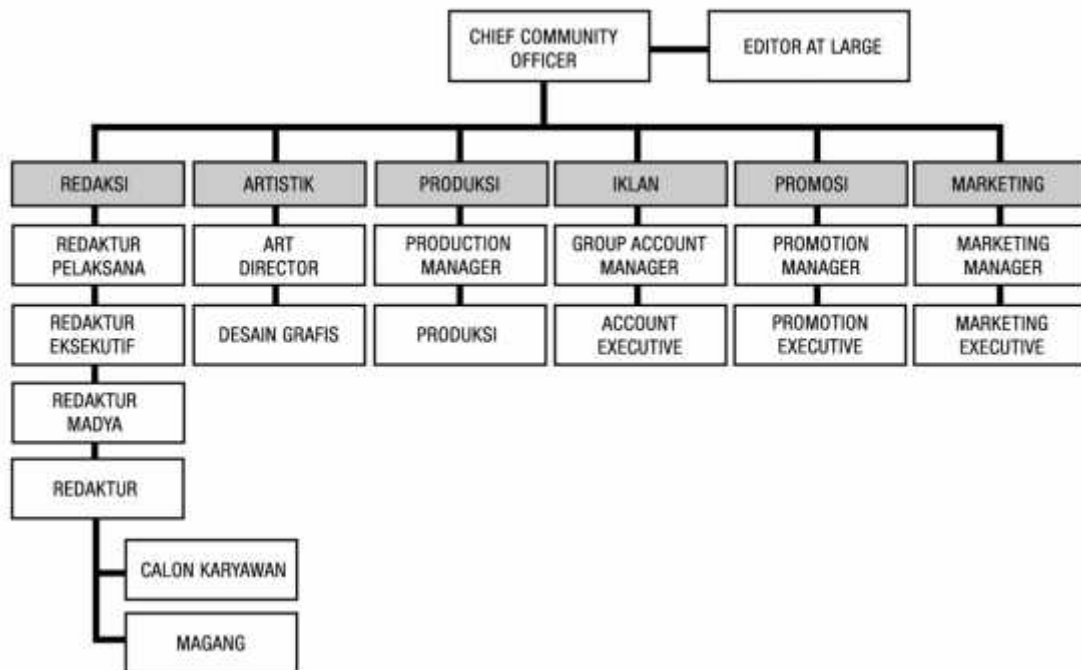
CHIEF COMMUNITY OFFICER

EDITOR AT LARGE

REDAKSI

ARTISTIK

PRODUKSI

IKLAN

PROMOSI

MARKETING

REDAKTUR PELAKSANA

REDAKTUR EKSEKUTIF

REDAKTUR MADYA

REDAKTUR

CALON KARYAWAN

MAGANG

ART DIRECTOR

DESAIN GRAFIS

PRODUCTION MANAGER

PRODUKSI

GROUP ACCOUNT MANAGER

ACCOUNT EXECUTIVE

PROMOTION MANAGER

PROMOTION EXECUTIVE

MARKETING MANAGER

MARKETING EXECUTIVE